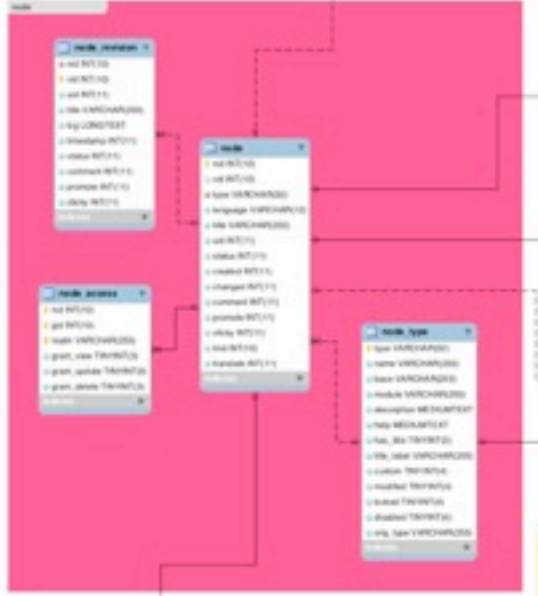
node

node_revision
nid INT(10)
vid INT(10)
uid INT(11)
title VARCHAR(255)
log LONGTEXT
timestamp INT(11)
status INT(11)
comment INT(11)
promote INT(11)
sticky INT(11)
Indexes

node
nid INT(10)
vid INT(10)
type VARCHAR(32)
language VARCHAR(12)
title VARCHAR(255)
uid INT(11)
status INT(11)
created INT(11)
changed INT(11)
comment INT(11)
promote INT(11)
sticky INT(11)
tnid INT(10)
translate INT(11)
Indexes

node_access
nid INT(10)
gid INT(10)
realm VARCHAR(255)
grant_view TINYINT(3)
grant_update TINYINT(3)
grant_delete TINYINT(3)
Indexes

node_type
type VARCHAR(32)
name VARCHAR(255)
base VARCHAR(255)
module VARCHAR(255)
description MEDIUMTEXT
help MEDIUMTEXT
has_title TINYINT(3)
title_label VARCHAR(255)
custom TINYINT(4)
modified TINYINT(4)
locked TINYINT(4)
disabled TINYINT(4)
orig_type VARCHAR(255)
Indexes